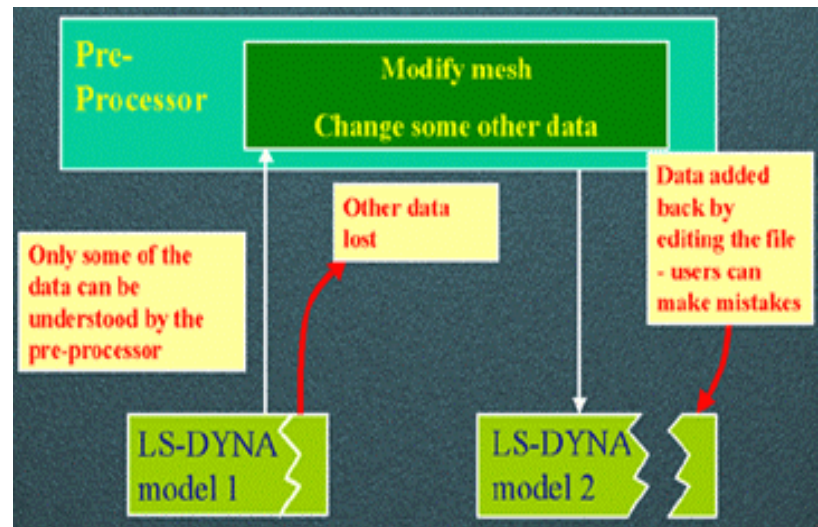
Pre-Processor

Modify mesh

Change some other data

Other data lost

Data added back by editing the file - users can make mistakes

Only some of the data can be understood by the pre-processor

LS-DYNA model 1

LS-DYNA model 2